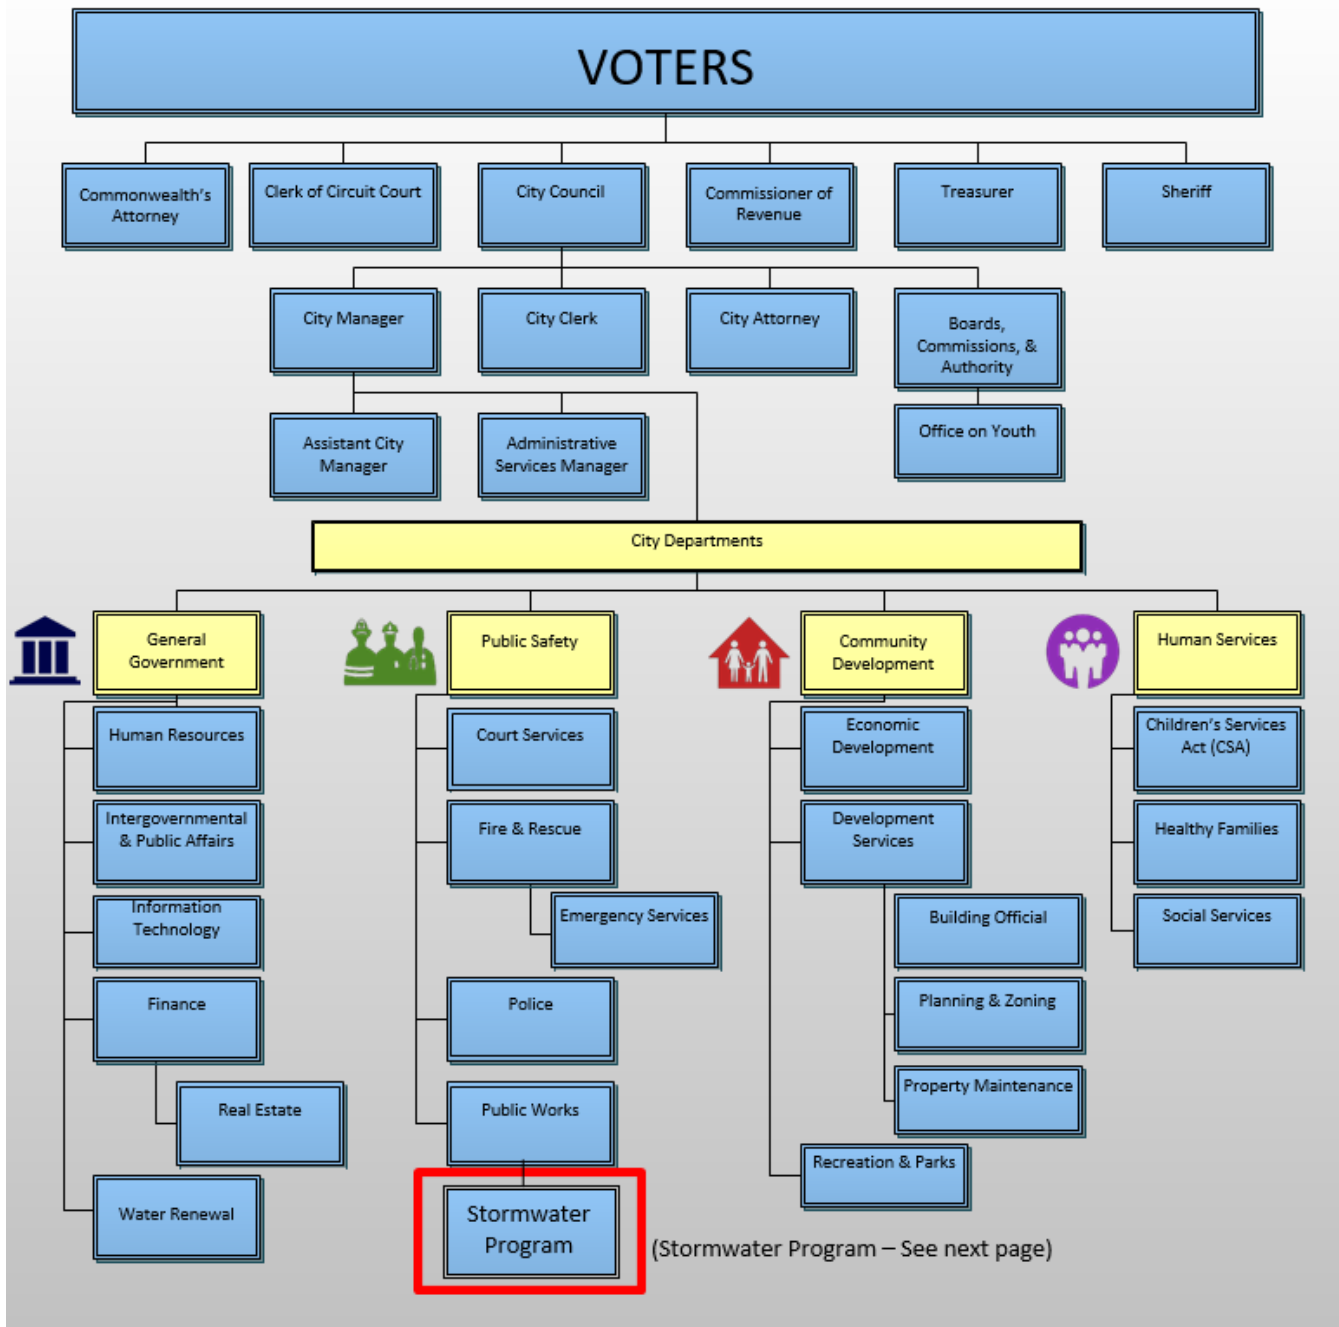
VOTERS

Commonwealth's Attorney

Clerk of Circuit Court

City Council

Commissioner of Revenue

Treasurer

Sheriff

City Manager

City Clerk

City Attorney

Boards, Commissions, & Authority

Office on Youth

Assistant City Manager

Administrative Services Manager

City Departments

General Government

Human Resources

Intergovernmental & Public Affairs

Information Technology

Finance

Real Estate

Water Renewal

Public Safety

Court Services

Fire & Rescue

Emergency Services

Police

Public Works

Stormwater Program

(Stormwater Program – See next page)

Community Development

Economic Development

Development Services

Building Official

Planning & Zoning

Property Maintenance

Recreation & Parks

Human Services

Children's Services Act (CSA)

Healthy Families

Social Services